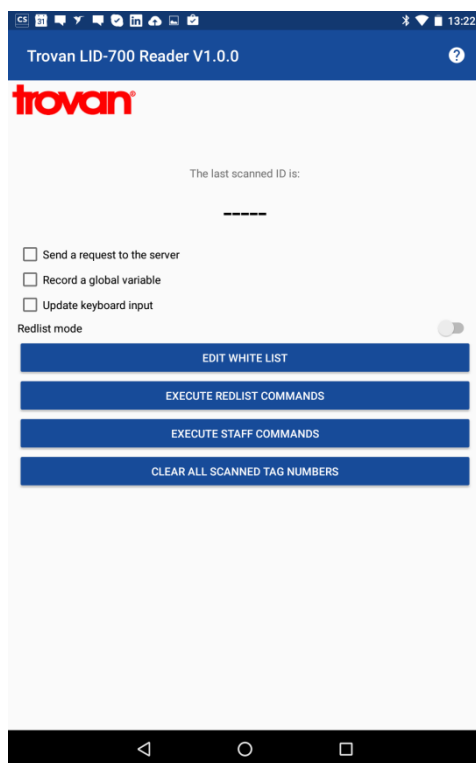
CS 31 13:22

Trovan LID-700 Reader V1.0.0

?

trovan®

The last scanned ID is:

-----

Send a request to the server

Record a global variable

Update keyboard input

Redlist mode

EDIT WHITE LIST

EXECUTE REDLIST COMMANDS

EXECUTE STAFF COMMANDS

CLEAR ALL SCANNED TAG NUMBERS